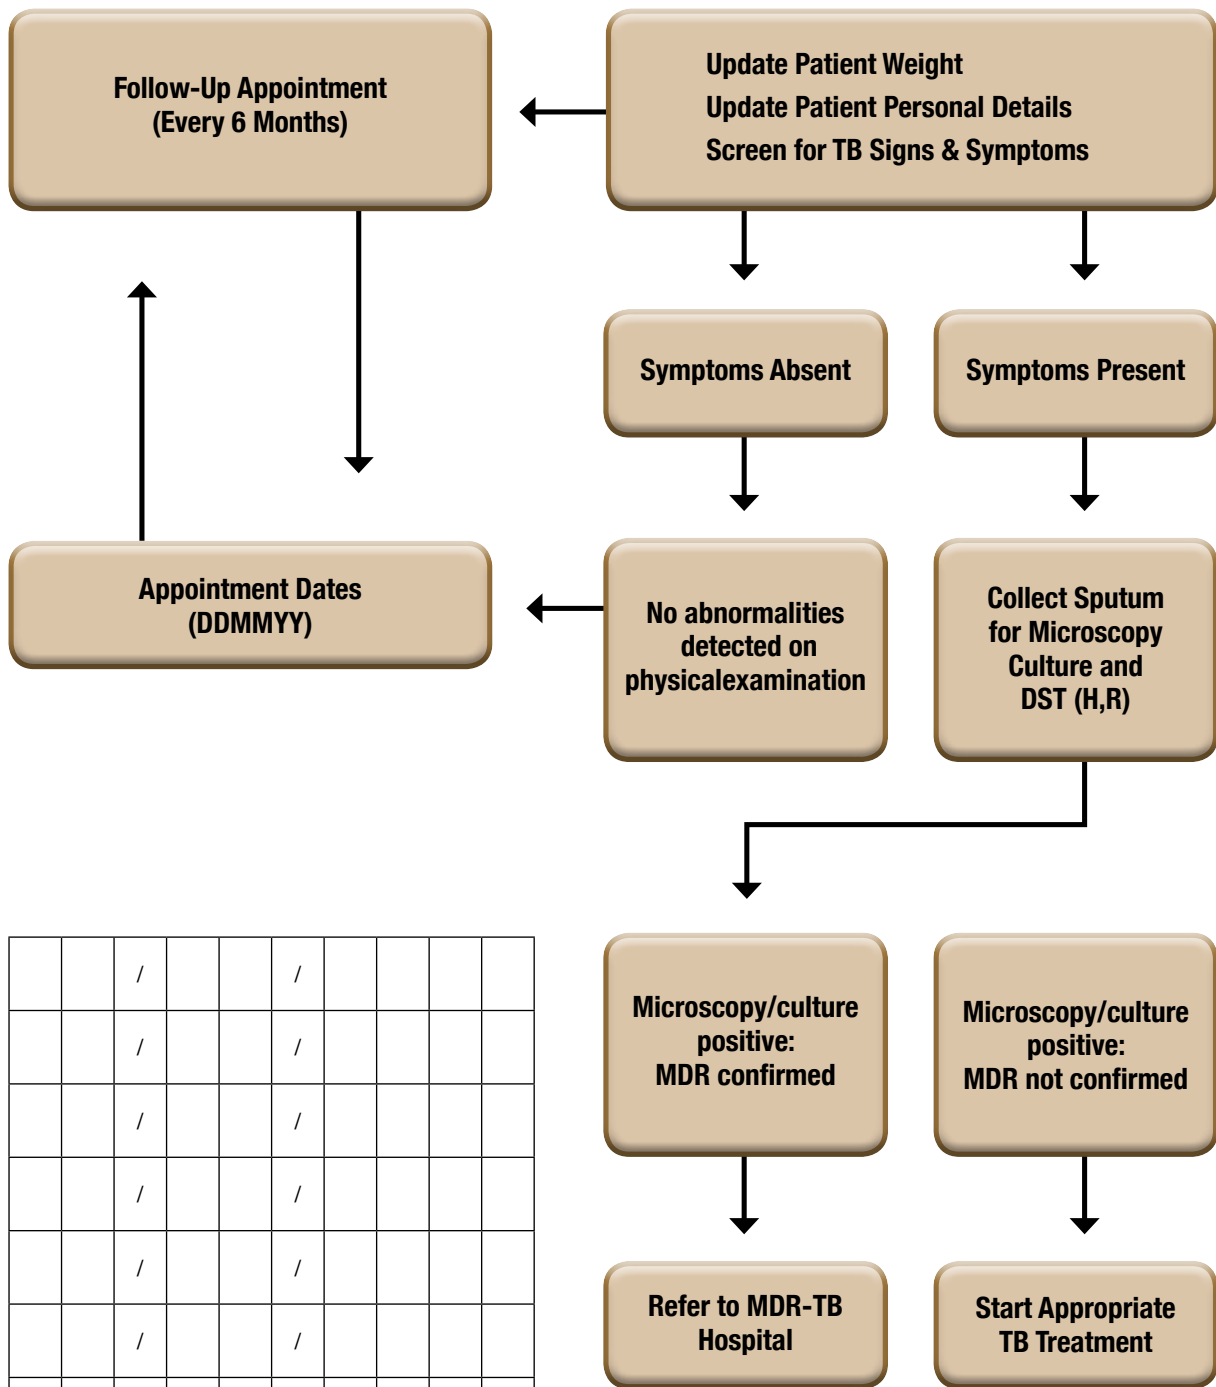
Follow-Up Appointment
(Every 6 Months)

Update Patient Weight
Update Patient Personal Details
Screen for TB Signs & Symptoms

Symptoms Absent

Symptoms Present

Appointment Dates
(DDMMYY)

No abnormalities detected on physicalexamination

Collect Sputum for Microscopy Culture and DST (H,R)

|  |  | / |  |  | / |  |  |  |  |
|---|---|---|---|---|---|---|---|---|---|
|  |  | / |  |  | / |  |  |  |  |
|  |  | / |  |  | / |  |  |  |  |
|  |  | / |  |  | / |  |  |  |  |
|  |  | / |  |  | / |  |  |  |  |
|  |  | / |  |  | / |  |  |  |  |

Microscopy/culture positive:
MDR confirmed

Microscopy/culture positive:
MDR not confirmed

Refer to MDR-TB Hospital

Start Appropriate TB Treatment